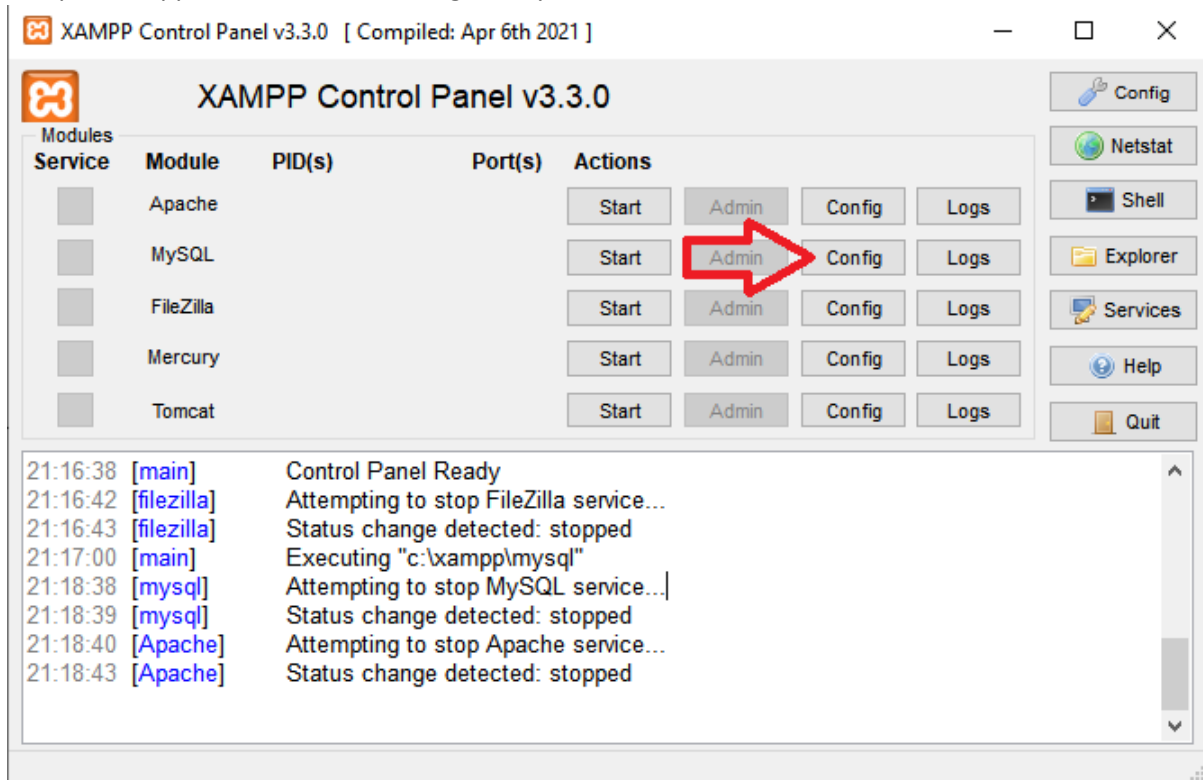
XAMPP Control Panel v3.3.0 [ Compiled: Apr 6th 2021 ]

XAMPP Control Panel v3.3.0

Config
Netstat
Shell
Explorer
Services
Help
Quit

Modules

| Service | Module | PID(s) | Port(s) | Actions | | | |
|---|---|---|---|---|---|---|---|
| | Apache | | | Start | Admin | Config | Logs |
| | MySQL | | | Start | Admin | Config | Logs |
| | FileZilla | | | Start | Admin | Config | Logs |
| | Mercury | | | Start | Admin | Config | Logs |
| | Tomcat | | | Start | Admin | Config | Logs |

21:16:38 [main] Control Panel Ready
21:16:42 [filezilla] Attempting to stop FileZilla service...
21:16:43 [filezilla] Status change detected: stopped
21:17:00 [main] Executing "c:\xampp\mysql"
21:18:38 [mysql] Attempting to stop MySQL service...
21:18:39 [mysql] Status change detected: stopped
21:18:40 [Apache] Attempting to stop Apache service...
21:18:43 [Apache] Status change detected: stopped